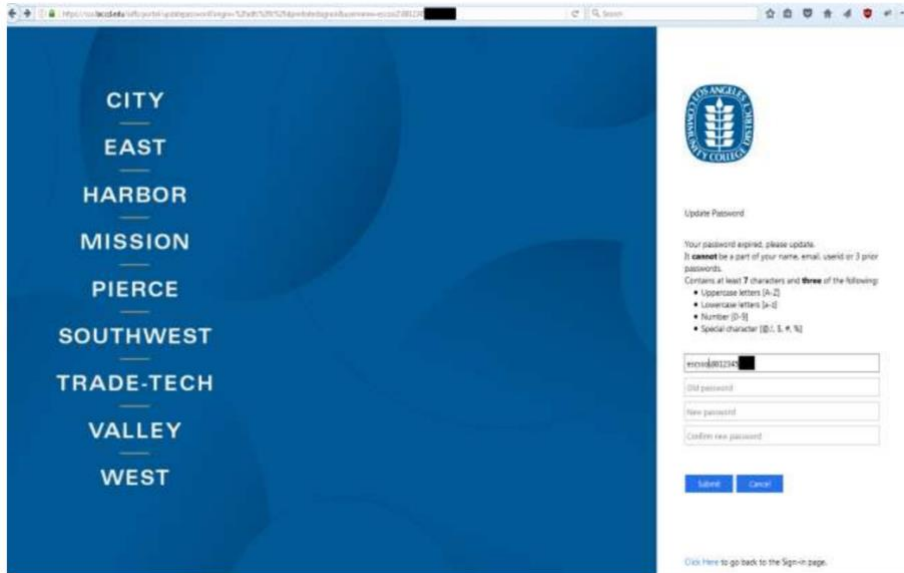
https://sso.laccd.edu/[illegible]

Search

CITY
EAST
HARBOR
MISSION
PIERCE
SOUTHWEST
TRADE-TECH
VALLEY
WEST

LOS ANGELES COMMUNITY COLLEGE DISTRICT

Update Password

Your password expired, please update.
It **cannot** be a part of your name, email, userid or 3 prior passwords.
Contains at least **7** characters and **three** of the following:
- Uppercase letters [A-Z]
- Lowercase letters [a-z]
- Number [0-9]
- Special character [@, !, $, #, %]

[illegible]

Old password

New password

Confirm new password

Submit

Cancel

Click Here to go back to the Sign-in page.